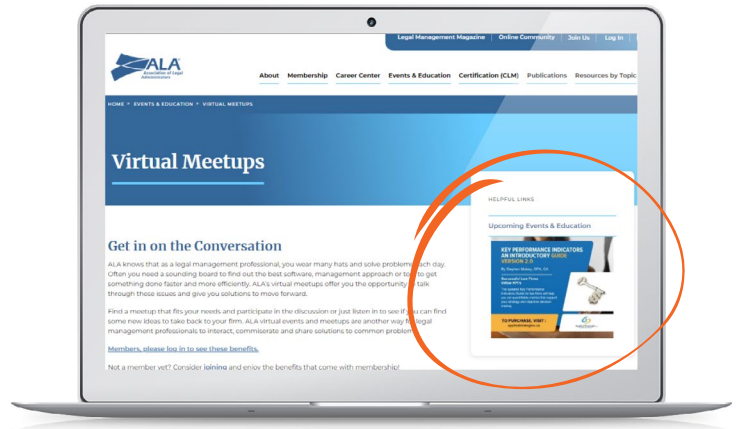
Legal Management Magazine | Online Community | Join Us | Log In

ALA Association of Legal Administrators

About | Membership | Career Center | Events & Education | Certification (CLM) | Publications | Resources by Topic

HOME > EVENTS & EDUCATION > VIRTUAL MEETUPS

Virtual Meetups

Get in on the Conversation

ALA knows that as a legal management professional, you wear many hats and solve problems each day. Often you need a sounding board to find out the best software, management approach or tool to get something done faster and more efficiently. ALA's virtual meetups offer you the opportunity to talk through these issues and give you solutions to move forward.

Find a meetup that fits your needs and participate in the discussion or just listen in to see if you can find some new ideas to take back to your firm. ALA virtual events and meetups are another way for legal management professionals to interact, commiserate and share solutions to common problems.

Members, please log in to see these benefits.

Not a member yet? Consider joining and enjoy the benefits that come with membership!

HELPFUL LINKS

Upcoming Events & Education

KEY PERFORMANCE INDICATORS AN INTRODUCTORY GUIDE VERSION 2.0

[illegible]

TO PURCHASE, VISIT: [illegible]